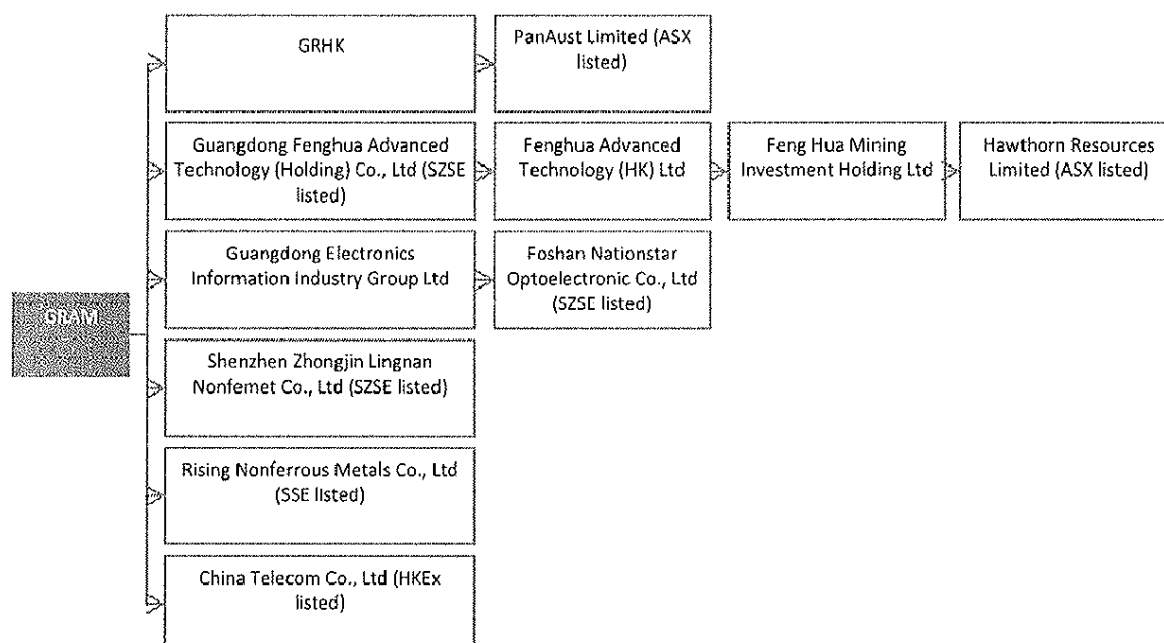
GRAM

GRHK

PanAust Limited (ASX listed)

Guangdong Fenghua Advanced Technology (Holding) Co., Ltd (SZSE listed)

Fenghua Advanced Technology (HK) Ltd

Feng Hua Mining Investment Holding Ltd

Hawthorn Resources Limited (ASX listed)

Guangdong Electronics Information Industry Group Ltd

Foshan Nationstar Optoelectronic Co., Ltd (SZSE listed)

Shenzhen Zhongjin Lingnan Nonfemet Co., Ltd (SZSE listed)

Rising Nonferrous Metals Co., Ltd (SSE listed)

China Telecom Co., Ltd (HKEx listed)